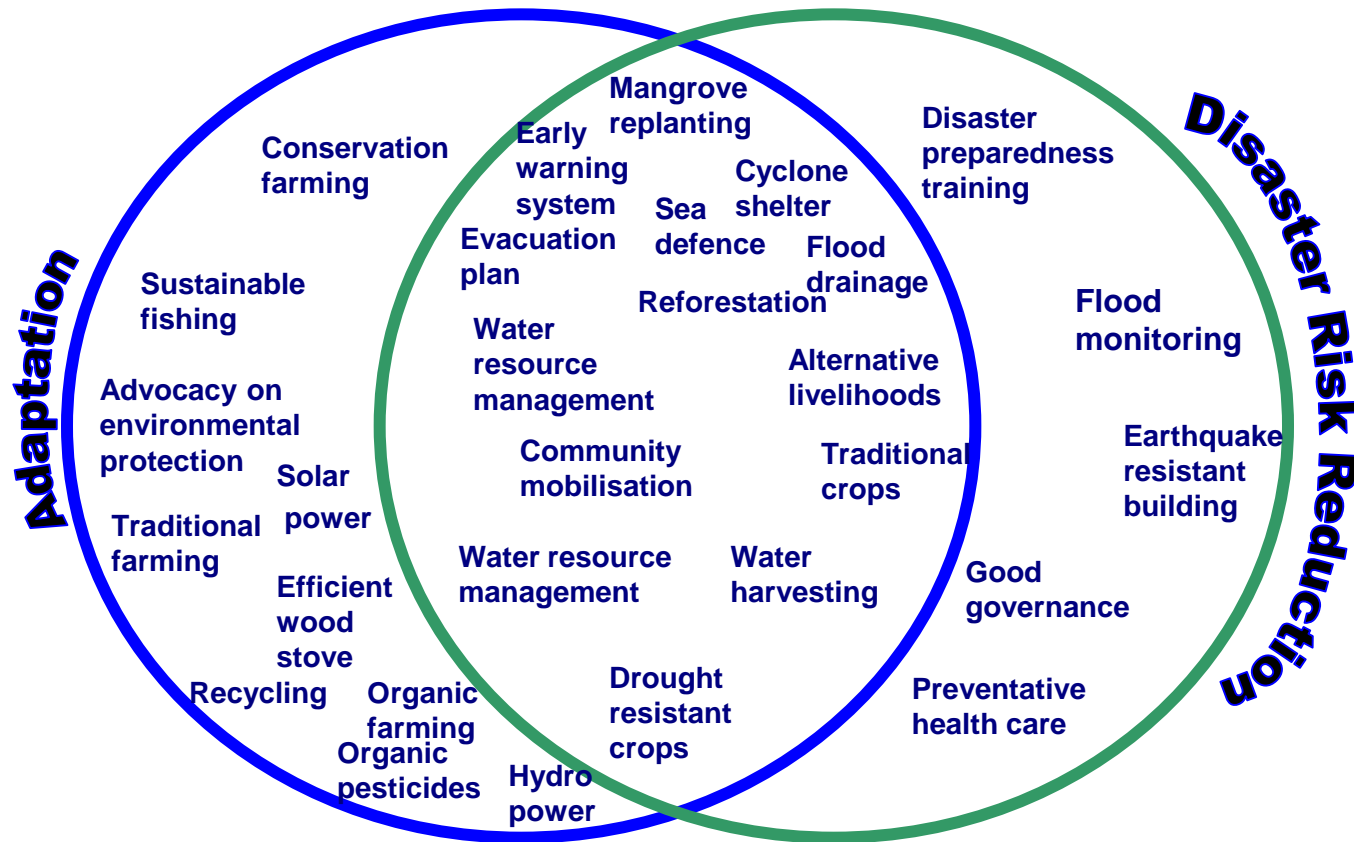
Adaptation

Conservation farming

Sustainable fishing

Advocacy on environmental protection

Solar power

Traditional farming

Efficient wood stove

Recycling

Organic farming

Organic pesticides

Hydro power

Early warning system

Mangrove replanting

Cyclone shelter

Sea defence

Evacuation plan

Flood drainage

Reforestation

Water resource management

Alternative livelihoods

Community mobilisation

Traditional crops

Water resource management

Water harvesting

Drought resistant crops

Disaster Risk Reduction

Disaster preparedness training

Flood monitoring

Earthquake resistant building

Good governance

Preventative health care